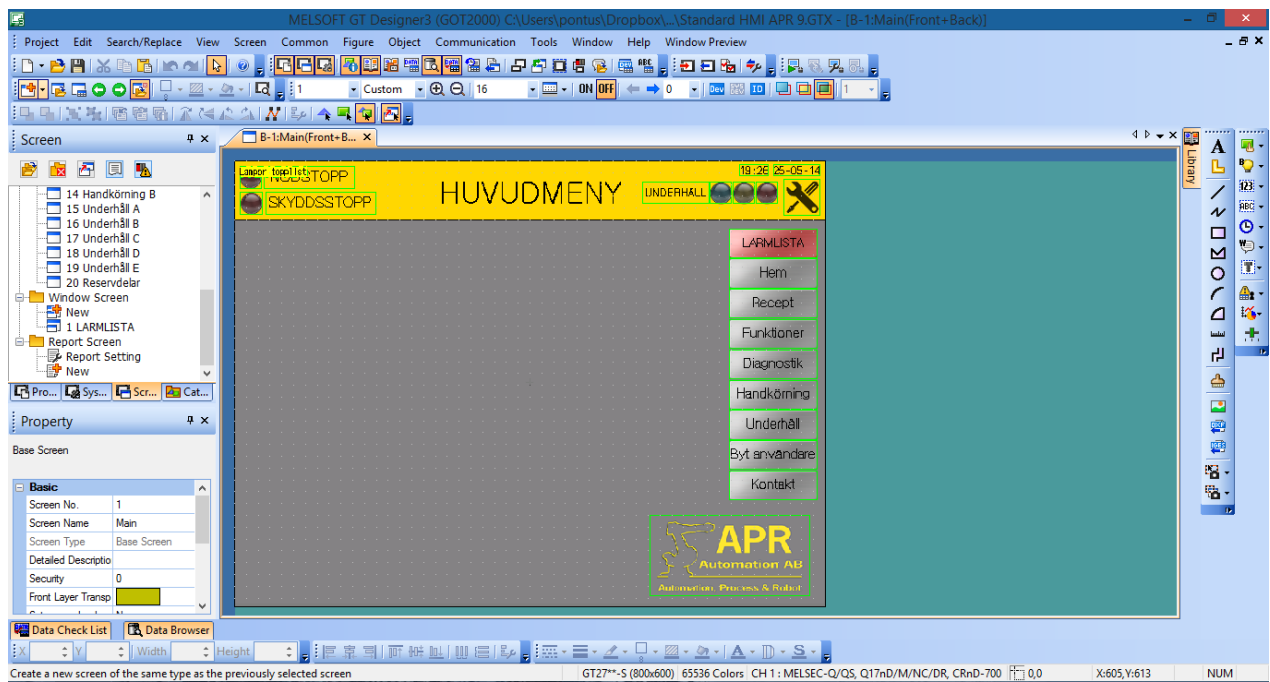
MELSOFT GT Designer3 (GOT2000) C:\Users\pontus\Dropbox\...\Standard HMI APR 9.GTX - [B-1:Main(Front+Back)]

Project Edit Search/Replace View Screen Common Figure Object Communication Tools Window Help Window Preview

1 Custom 16 ON OFF 0 Dev ID 1

Screen

14 Handkörning B
15 Underhåll A
16 Underhåll B
17 Underhåll C
18 Underhåll D
19 Underhåll E
20 Reservdelar
Window Screen
New
1 LARMLISTA
Report Screen
Report Setting
New

Pro... Sys... Scr... Cat...

Property

Base Screen

| Basic | |
|---|---|
| Screen No. | 1 |
| Screen Name | Main |
| Screen Type | Base Screen |
| Detailed Descriptio | |
| Security | 0 |
| Front Layer Transp | |

Data Check List Data Browser

B-1:Main(Front+B...

Lampor topplist NÖDSTOPP
SKYDDSSTOPP
HUVUDMENY
UNDERHÅLL
19:26 25-05-14

LARMLISTA
Hem
Recept
Funktioner
Diagnostik
Handkörning
Underhåll
Byt användare
Kontakt

APR
Automation AB
Automation, Process & Robot

Library

X Y Width Height

Create a new screen of the same type as the previously selected screen GT27**-S (800x600) 65536 Colors CH 1 : MELSEC-Q/QS, Q17nD/M/NC/DR, CRnD-700 0,0 X:605,Y:613 NUM